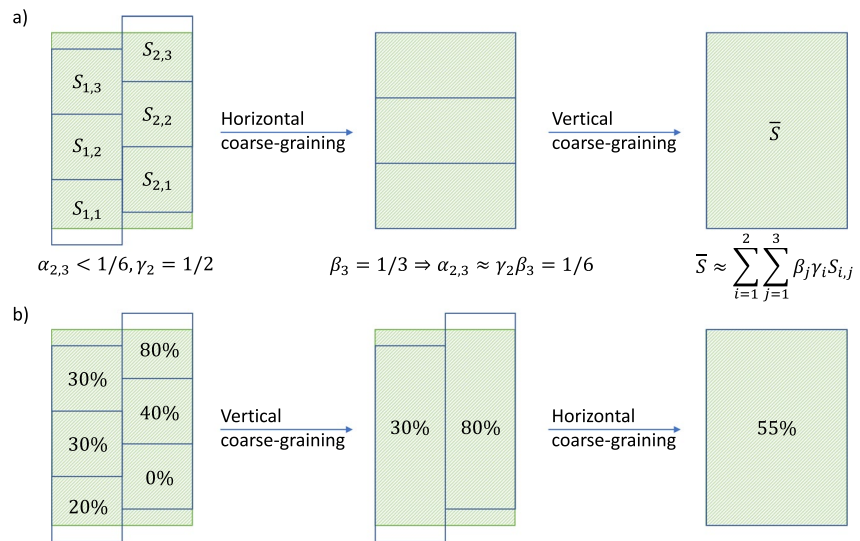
a)

$S_{2,3}$

$S_{1,3}$

$S_{2,2}$

$S_{1,2}$

$S_{2,1}$

$S_{1,1}$

Horizontal coarse-graining

Vertical coarse-graining

$\overline{S}$

$\alpha_{2,3} < 1/6, \gamma_2 = 1/2$

$\beta_3 = 1/3 \Rightarrow \alpha_{2,3} \approx \gamma_2\beta_3 = 1/6$

$\overline{S} \approx \sum_{i=1}^{2}\sum_{j=1}^{3}\beta_j\gamma_i S_{i,j}$

b)

80%

30%

40%

30%

0%

20%

Vertical coarse-graining

30%

80%

Horizontal coarse-graining

55%